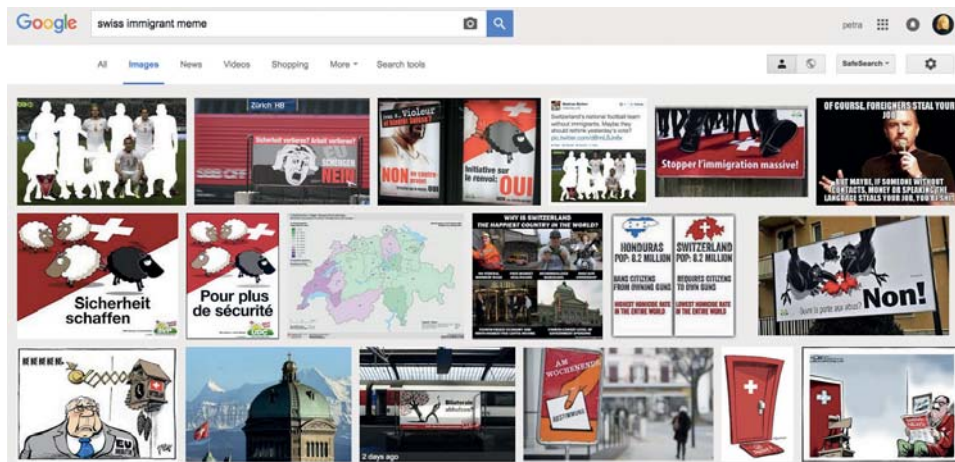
Google swiss immigrant meme

petra

All Images News Videos Shopping More Search tools

SafeSearch

Zürich HB

Sicherheit verloren? Arbeit verloren?

SCHENGEN NEIN

Violeur

NON

Initiative sur le renvoi: OUI

Switzerland's national football team without immigrants. Maybe they should rethink yesterday's vote?

Stopper l'immigration massive!

OF COURSE, FOREIGNERS STEAL YOUR JOB

BUT MAYBE, IF SOMEONE WITHOUT CONTACTS, MONEY OR SPEAKING THE LANGUAGE STEALS YOUR JOB, YOU'RE SHIT

Sicherheit schaffen

Pour plus de sécurité

WHY IS SWITZERLAND THE HAPPIEST COUNTRY IN THE WORLD?

HONDURAS POP: 8.2 MILLION

BANS CITIZENS FROM OWNING GUNS

HIGHEST HOMICIDE RATE IN THE ENTIRE WORLD

SWITZERLAND POP: 8.2 MILLION

REQUIRES CITIZENS TO OWN GUNS

LOWEST HOMICIDE RATE IN THE ENTIRE WORLD

Ouvrir la porte aux abus?

Non!

EU

AM WOCHENENDE

2 days ago